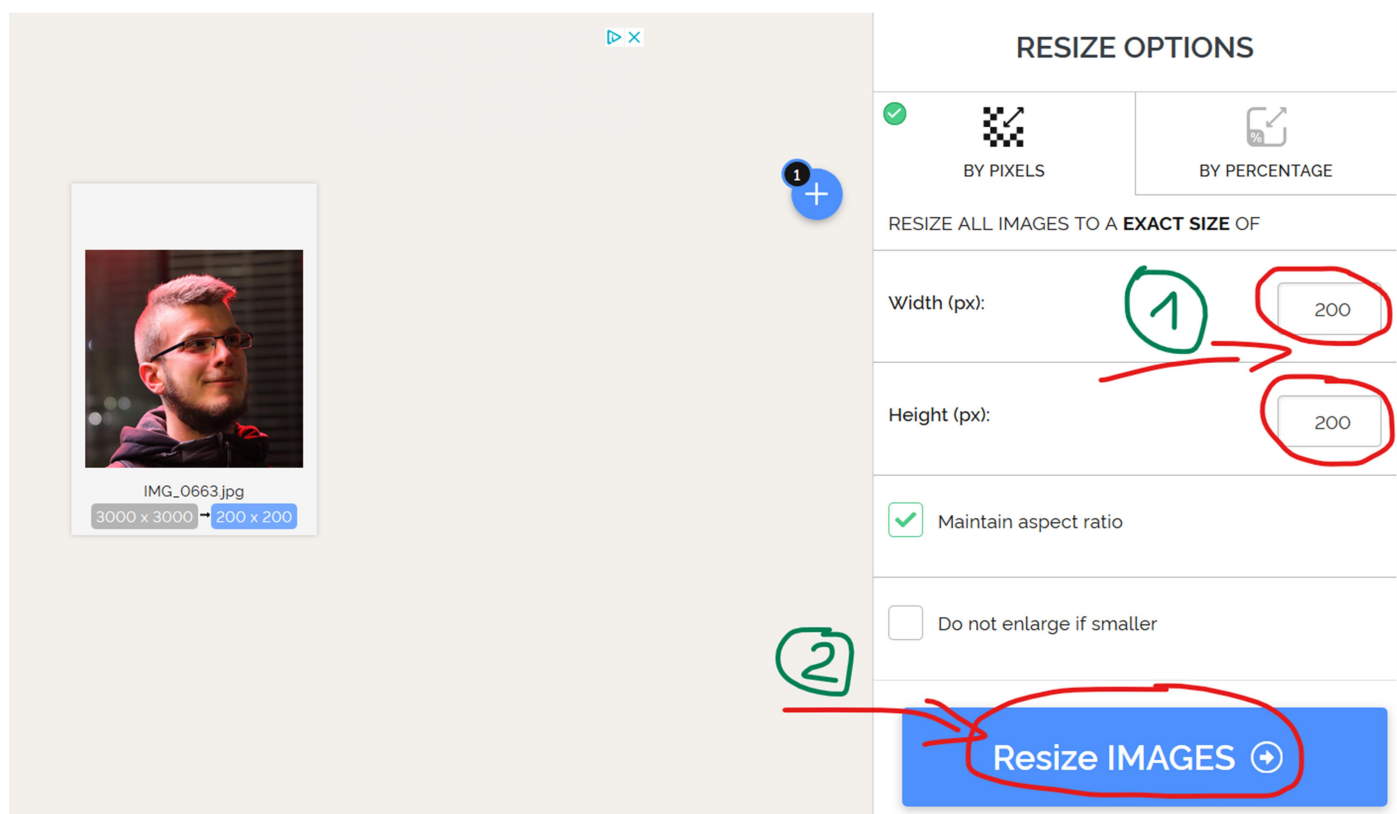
1

+

IMG_0663.jpg

3000 x 3000 → 200 x 200

RESIZE OPTIONS

BY PIXELS

BY PERCENTAGE

RESIZE ALL IMAGES TO A **EXACT SIZE** OF

Width (px):

1

200

Height (px):

200

Maintain aspect ratio

Do not enlarge if smaller

2

Resize IMAGES